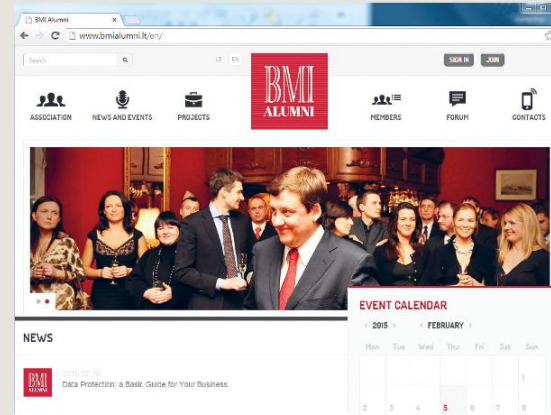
BMI Alumni

www.bmialumni.lt/en/

Search

LT EN

SIGN IN JOIN

BMI ALUMNI

ASSOCIATION NEWS AND EVENTS PROJECTS MEMBERS FORUM CONTACTS

NEWS

EVENT CALENDAR

< 2015 > < FEBRUARY >

| Mon | Tue | Wed | Thu | Fri | Sat | Sun |
|---|---|---|---|---|---|---|
| | | | | | | 1 |
| 2 | 3 | 4 | 5 | 6 | 7 | 8 |

BMI ALUMNI

2015 02 18

Data Protection: a Basic Guide for Your Business